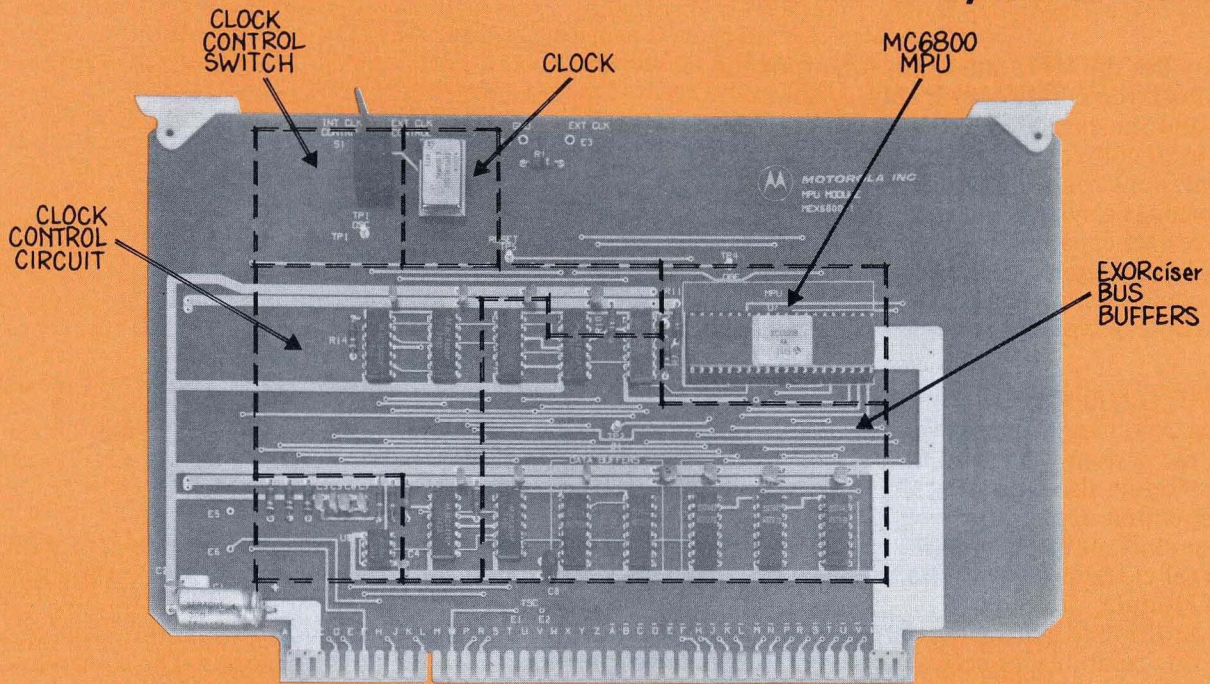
CLOCK CONTROL SWITCH

CLOCK

MC6800 MPU

CLOCK CONTROL CIRCUIT

EXORciser BUS BUFFERS

INT CLK
EXT CLK
EXT CLK
S1
E3
TP1
RESET
MOTOROLA INC
MPU MODULE
MEX6800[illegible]
MPU
R14
DATA BUFFERS
E5
E6
C8
E1
E2
C3
C1
A B C D E F H J K L M N P R S T U V W X Y Z A B C D E F H J K L M N P R S T U V